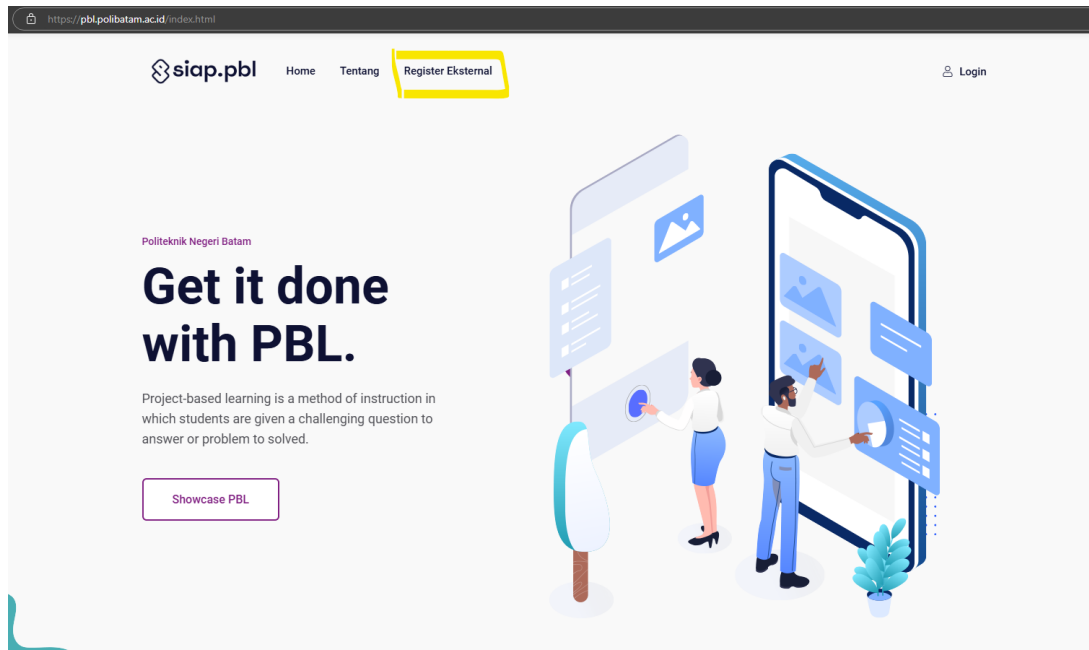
https://pbl.polibatam.ac.id/index.html

siap.pbl Home Tentang Register Eksternal Login

Politeknik Negeri Batam

Get it done with PBL.

Project-based learning is a method of instruction in which students are given a challenging question to answer or problem to solved.

Showcase PBL